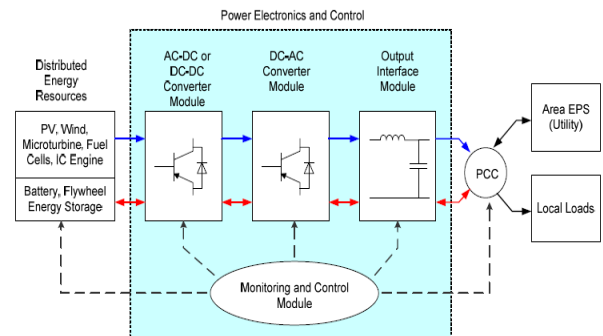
Power Electronics and Control

Distributed Energy Resources

PV, Wind, Microturbine, Fuel Cells, IC Engine

Battery, Flywheel Energy Storage

AC-DC or DC-DC Converter Module

DC-AC Converter Module

Output Interface Module

PCC

Area EPS (Utility)

Local Loads

Monitoring and Control Module